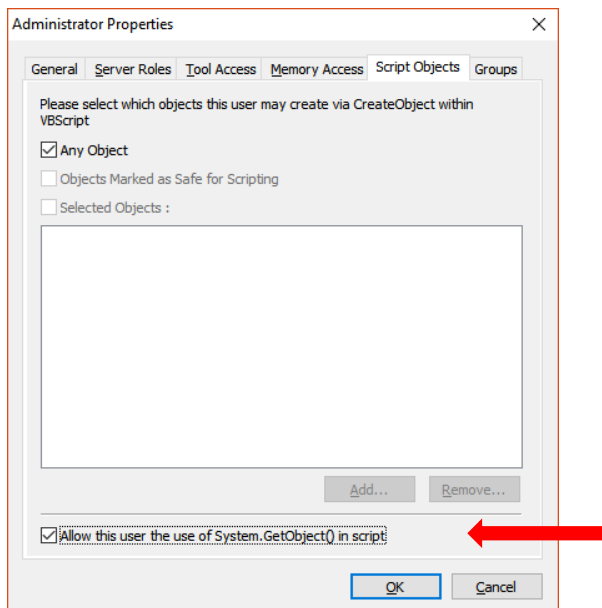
Administrator Properties

General | Server Roles | Tool Access | Memory Access | Script Objects | Groups

Please select which objects this user may create via CreateObject within VBScript

Any Object

Objects Marked as Safe for Scripting

Selected Objects :

Add...

Remove...

Allow this user the use of System.GetObject() in script

OK

Cancel